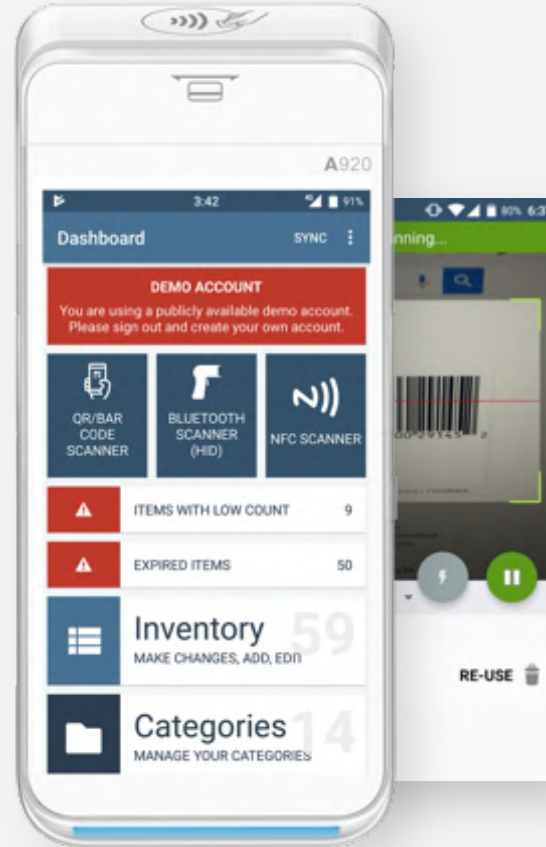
A920

3:42 91%

Dashboard SYNC

DEMO ACCOUNT
You are using a publicly available demo account. Please sign out and create your own account.

QR/BAR CODE SCANNER

BLUETOOTH SCANNER (HID)

NFC SCANNER

ITEMS WITH LOW COUNT 9

EXPIRED ITEMS 50

Inventory 59
MAKE CHANGES, ADD, EDIT

Categories 14
MANAGE YOUR CATEGORIES

80% 6:3

nning...

00291452

RE-USE